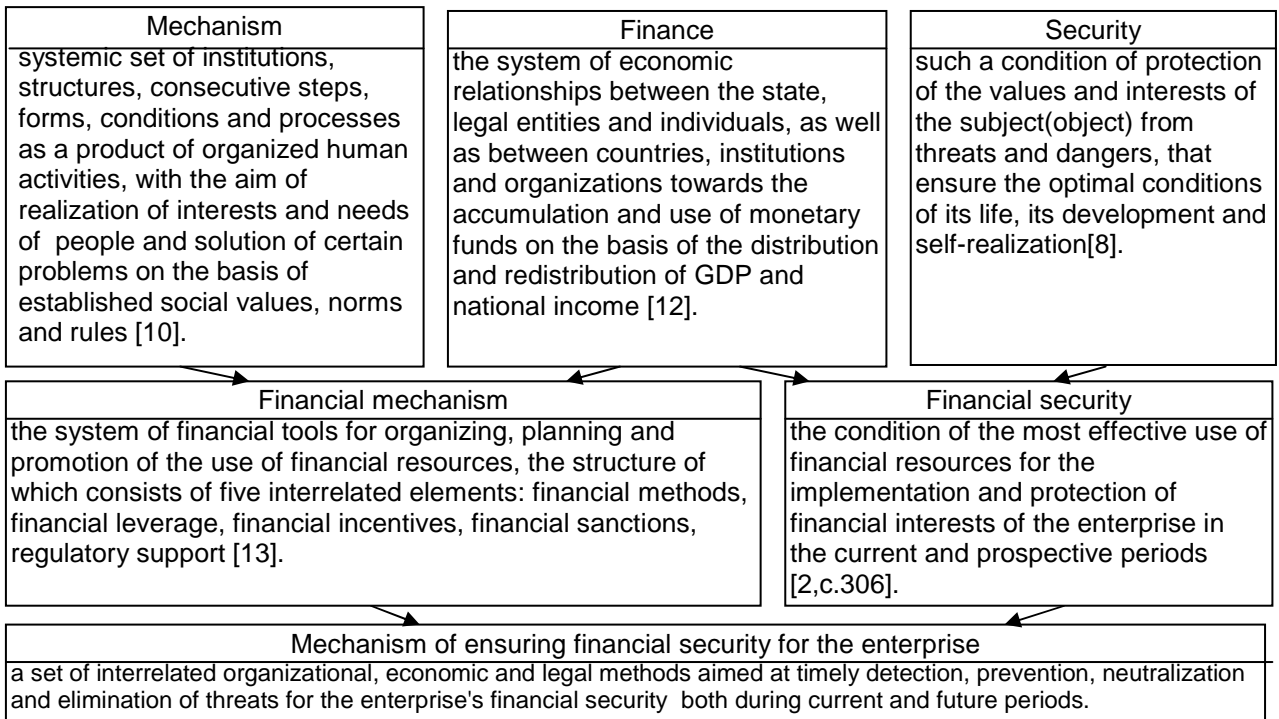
Mechanism
systemic set of institutions, structures, consecutive steps, forms, conditions and processes as a product of organized human activities, with the aim of realization of interests and needs of people and solution of certain problems on the basis of established social values, norms and rules [10].

Finance
the system of economic relationships between the state, legal entities and individuals, as well as between countries, institutions and organizations towards the accumulation and use of monetary funds on the basis of the distribution and redistribution of GDP and national income [12].

Security
such a condition of protection of the values and interests of the subject(object) from threats and dangers, that ensure the optimal conditions of its life, its development and self-realization[8].

Financial mechanism
the system of financial tools for organizing, planning and promotion of the use of financial resources, the structure of which consists of five interrelated elements: financial methods, financial leverage, financial incentives, financial sanctions, regulatory support [13].

Financial security
the condition of the most effective use of financial resources for the implementation and protection of financial interests of the enterprise in the current and prospective periods [2,c.306].

Mechanism of ensuring financial security for the enterprise
a set of interrelated organizational, economic and legal methods aimed at timely detection, prevention, neutralization and elimination of threats for the enterprise's financial security both during current and future periods.